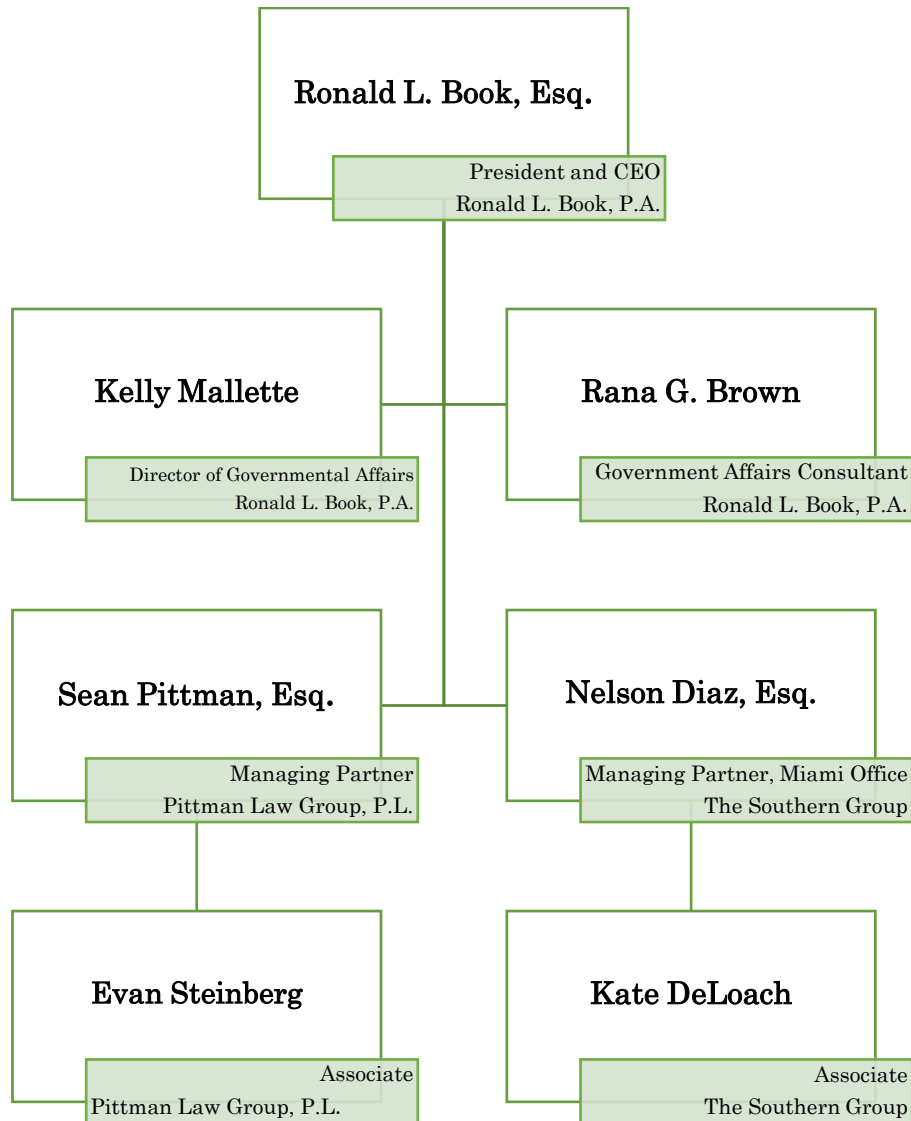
Ronald L. Book, Esq.

President and CEO
Ronald L. Book, P.A.

Kelly Mallette

Director of Governmental Affairs
Ronald L. Book, P.A.

Rana G. Brown

Government Affairs Consultant
Ronald L. Book, P.A.

Sean Pittman, Esq.

Managing Partner
Pittman Law Group, P.L.

Nelson Diaz, Esq.

Managing Partner, Miami Office
The Southern Group

Evan Steinberg

Associate
Pittman Law Group, P.L.

Kate DeLoach

Associate
The Southern Group